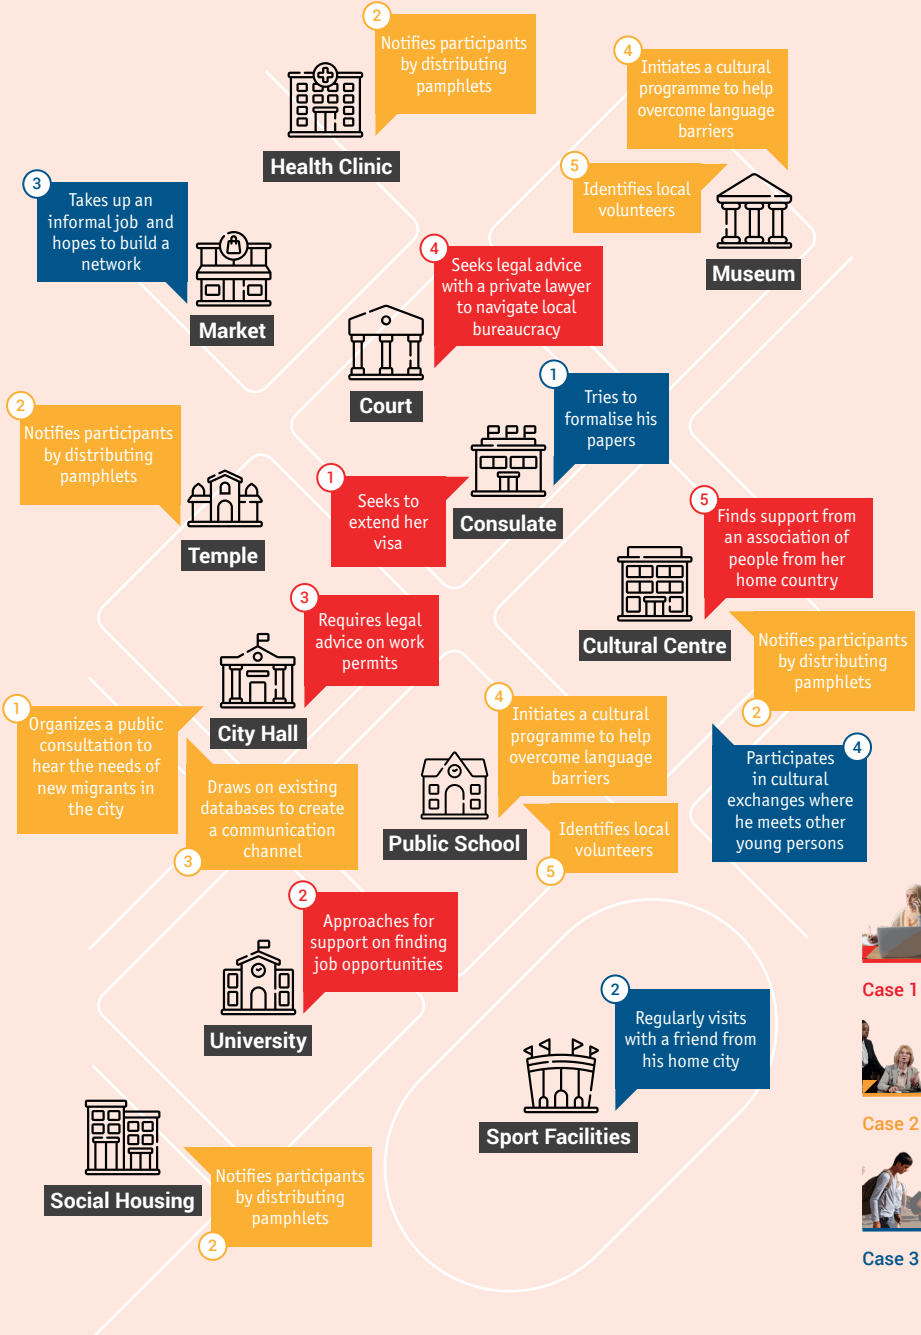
2
Notifies participants by distributing pamphlets

Health Clinic

4
Initiates a cultural programme to help overcome language barriers

5
Identifies local volunteers

Museum

3
Takes up an informal job and hopes to build a network

Market

4
Seeks legal advice with a private lawyer to navigate local bureaucracy

Court

1
Tries to formalise his papers

2
Notifies participants by distributing pamphlets

Temple

1
Seeks to extend her visa

Consulate

5
Finds support from an association of people from her home country

Cultural Centre

Notifies participants by distributing pamphlets
2

3
Requires legal advice on work permits

City Hall

1
Organizes a public consultation to hear the needs of new migrants in the city

Draws on existing databases to create a communication channel
3

4
Initiates a cultural programme to help overcome language barriers

Public School

Identifies local volunteers
5

Participates in cultural exchanges where he meets other young persons
4

2
Approaches for support on finding job opportunities

University

2
Regularly visits with a friend from his home city

Sport Facilities

Social Housing

Notifies participants by distributing pamphlets
2

Case 1

Case 2

Case 3